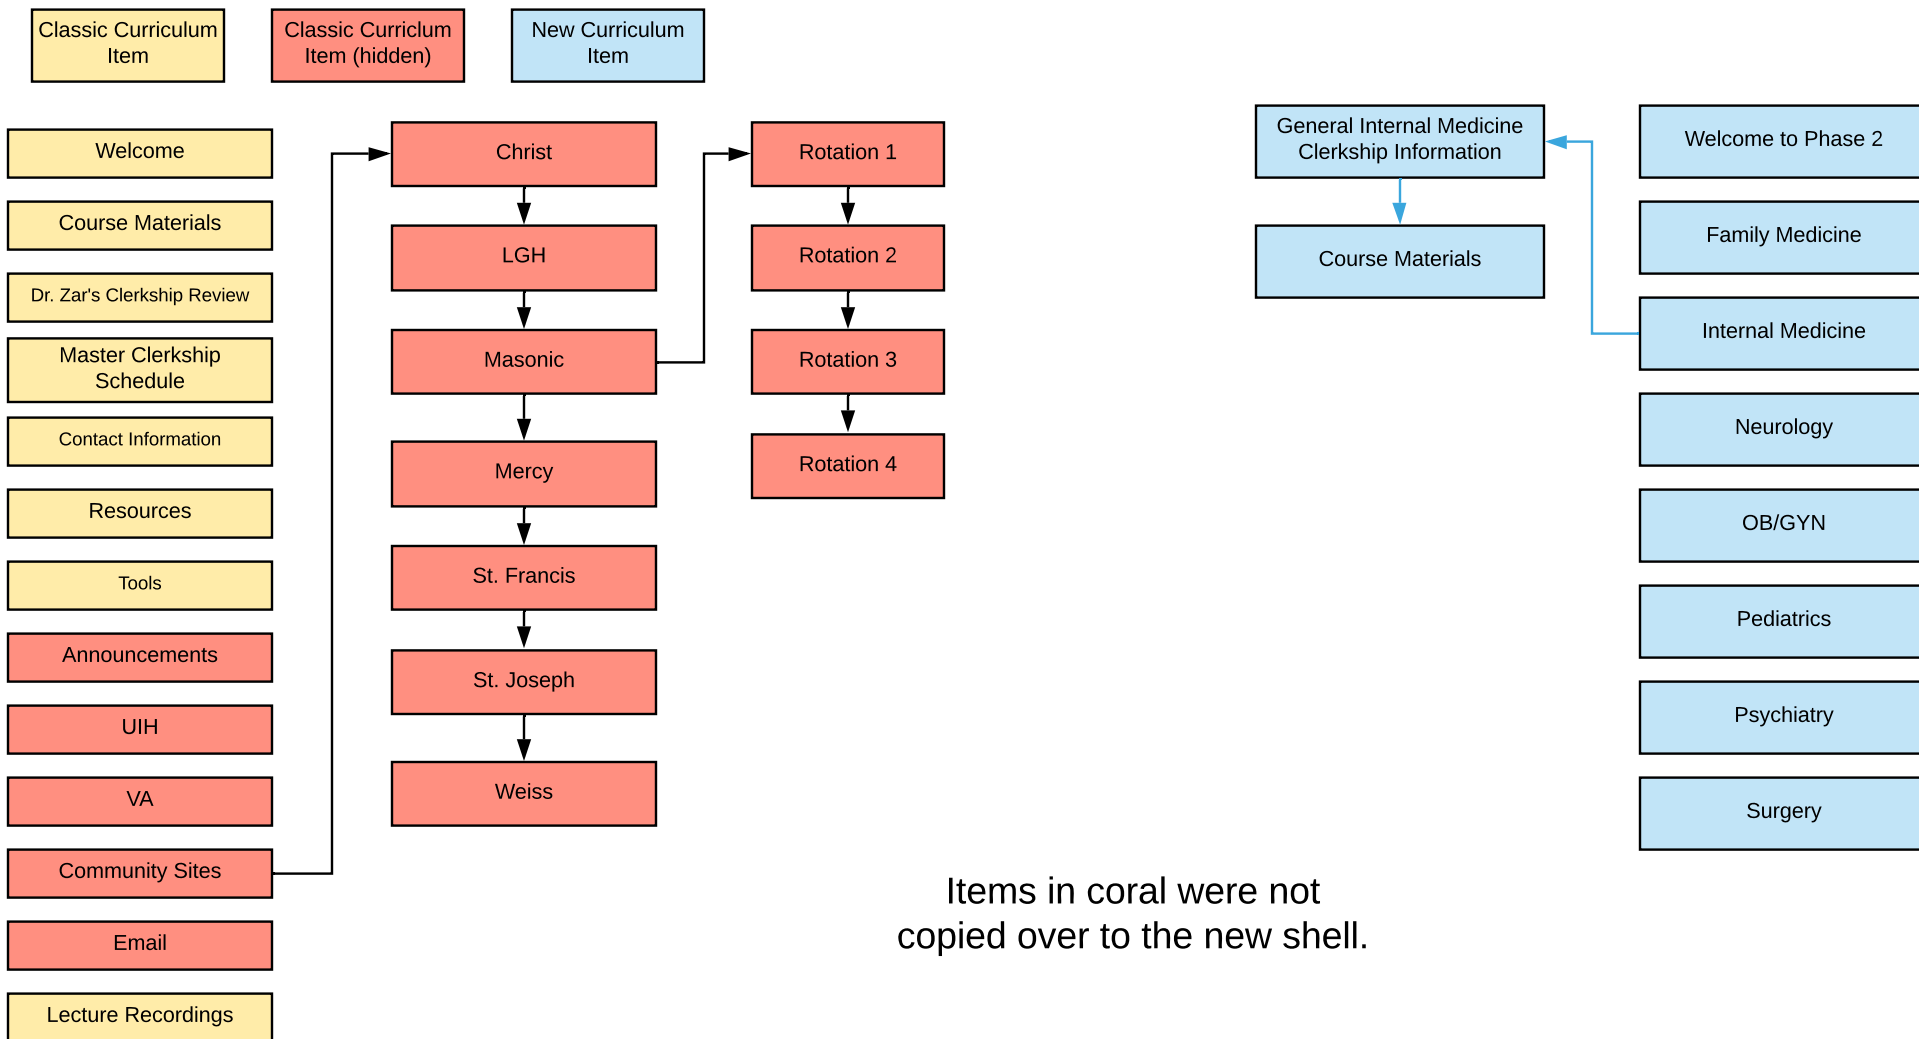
Classic Curriculum Item

Classic Curriculum Item (hidden)

New Curriculum Item

Welcome

Course Materials

Dr. Zar's Clerkship Review

Master Clerkship Schedule

Contact Information

Resources

Tools

Announcements

UIH

VA

Community Sites

Email

Lecture Recordings

Christ

LGH

Masonic

Mercy

St. Francis

St. Joseph

Weiss

Rotation 1

Rotation 2

Rotation 3

Rotation 4

General Internal Medicine Clerkship Information

Course Materials

Welcome to Phase 2

Family Medicine

Internal Medicine

Neurology

OB/GYN

Pediatrics

Psychiatry

Surgery

Items in coral were not copied over to the new shell.